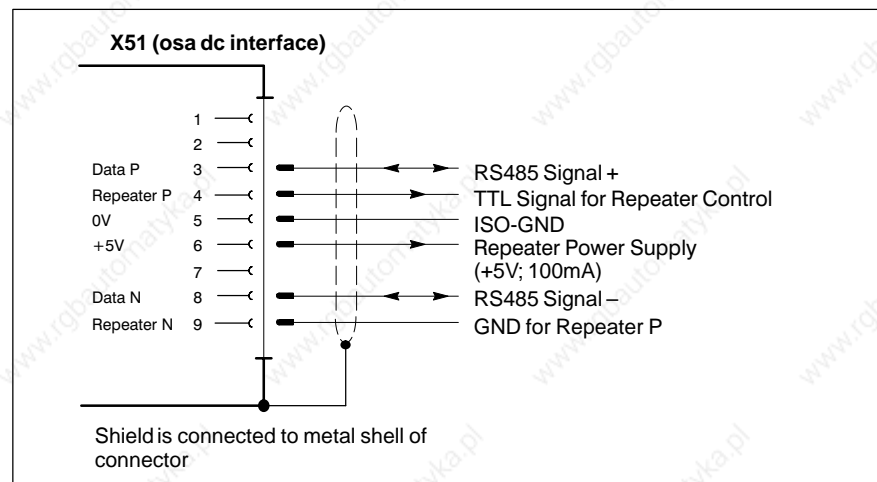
X51 (osa dc interface)

1
2
Data P 3 RS485 Signal +
Repeater P 4 TTL Signal for Repeater Control
0V 5 ISO-GND
+5V 6 Repeater Power Supply (+5V; 100mA)
7
Data N 8 RS485 Signal –
Repeater N 9 GND for Repeater P

Shield is connected to metal shell of connector

www.rgbautomatyka.pl